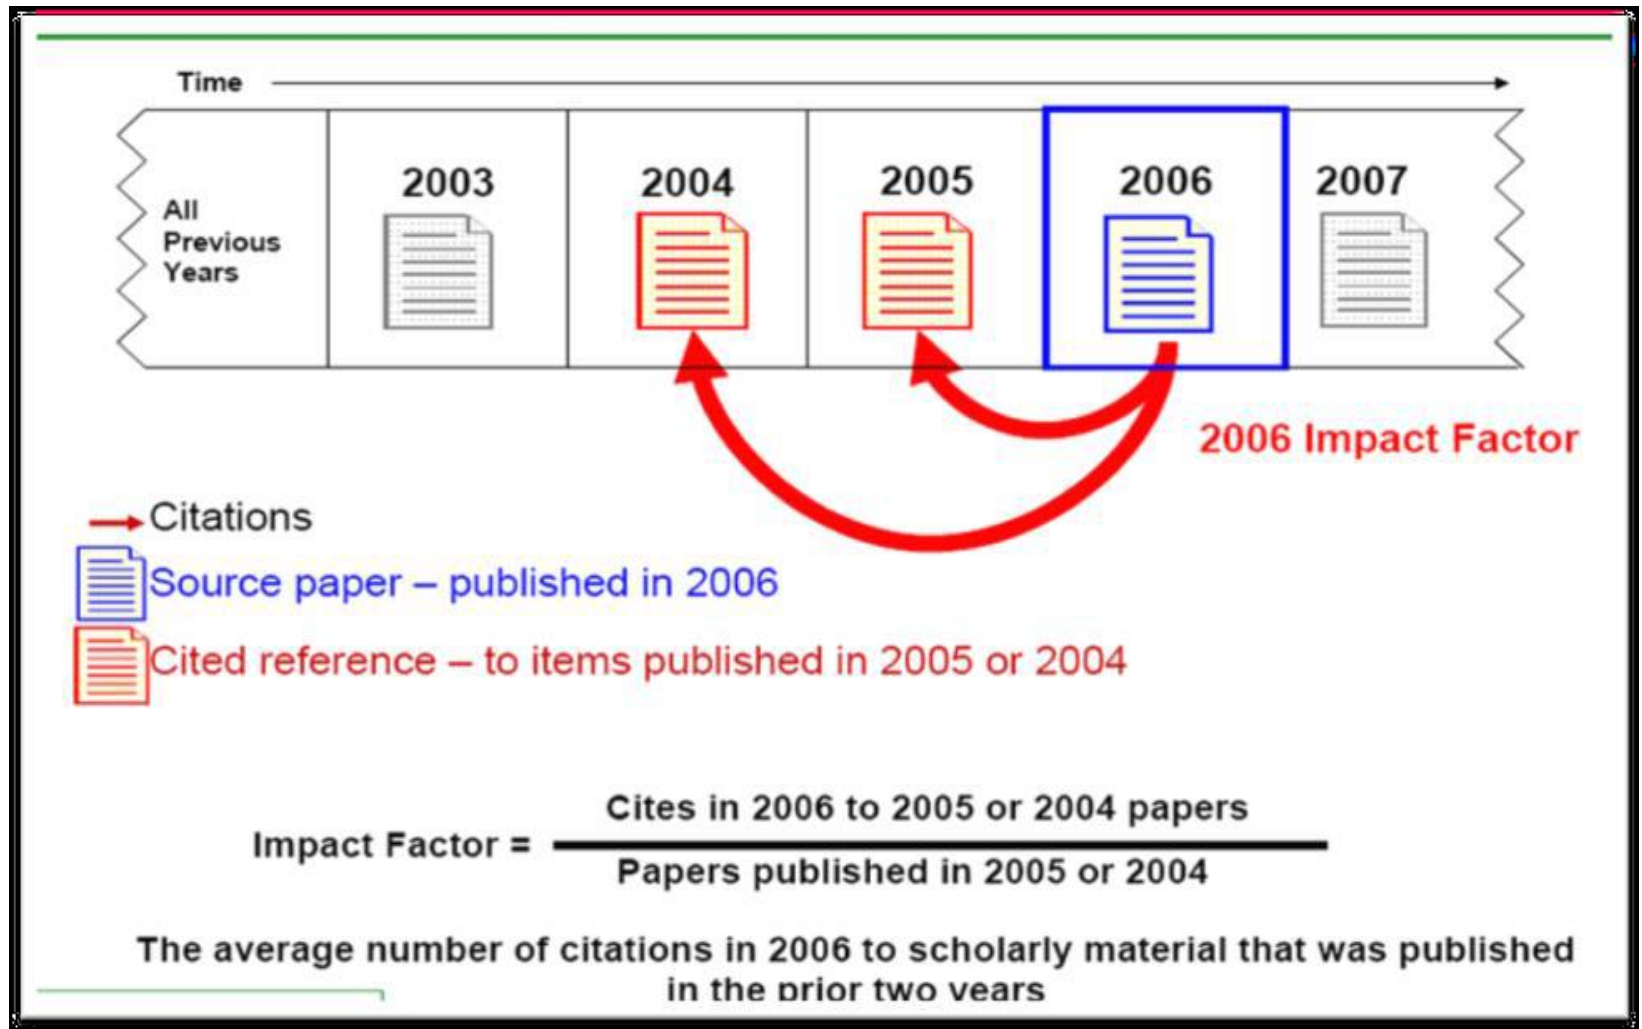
Time

All Previous Years

2003

2004

2005

2006

2007

2006 Impact Factor

Citations

Source paper – published in 2006

Cited reference – to items published in 2005 or 2004

Impact Factor = $\frac{\text{Cites in 2006 to 2005 or 2004 papers}}{\text{Papers published in 2005 or 2004}}$

The average number of citations in 2006 to scholarly material that was published in the prior two years